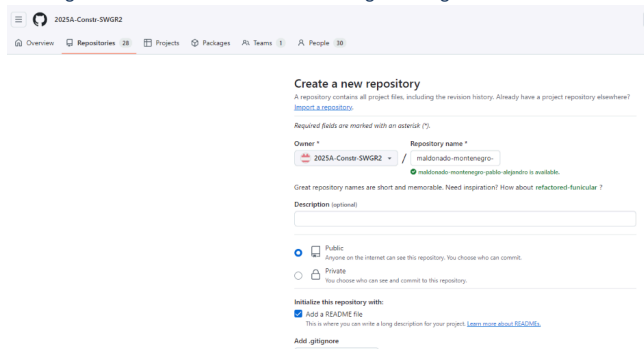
2025A-Constr-SWGR2

Overview Repositories 28 Projects Packages Teams 1 People 30

Create a new repository

A repository contains all project files, including the revision history. Already have a project repository elsewhere? Import a repository.

Required fields are marked with an asterisk (*).

Owner *

2025A-Constr-SWGR2

/

Repository name *

maldonado-montenegro-

maldonado-montenegro-pablo-alejandro is available.

Great repository names are short and memorable. Need inspiration? How about refactored-funicular ?

Description (optional)

Public
Anyone on the internet can see this repository. You choose who can commit.

Private
You choose who can see and commit to this repository.

Initialize this repository with:

Add a README file
This is where you can write a long description for your project. Learn more about READMEs.

Add .gitignore